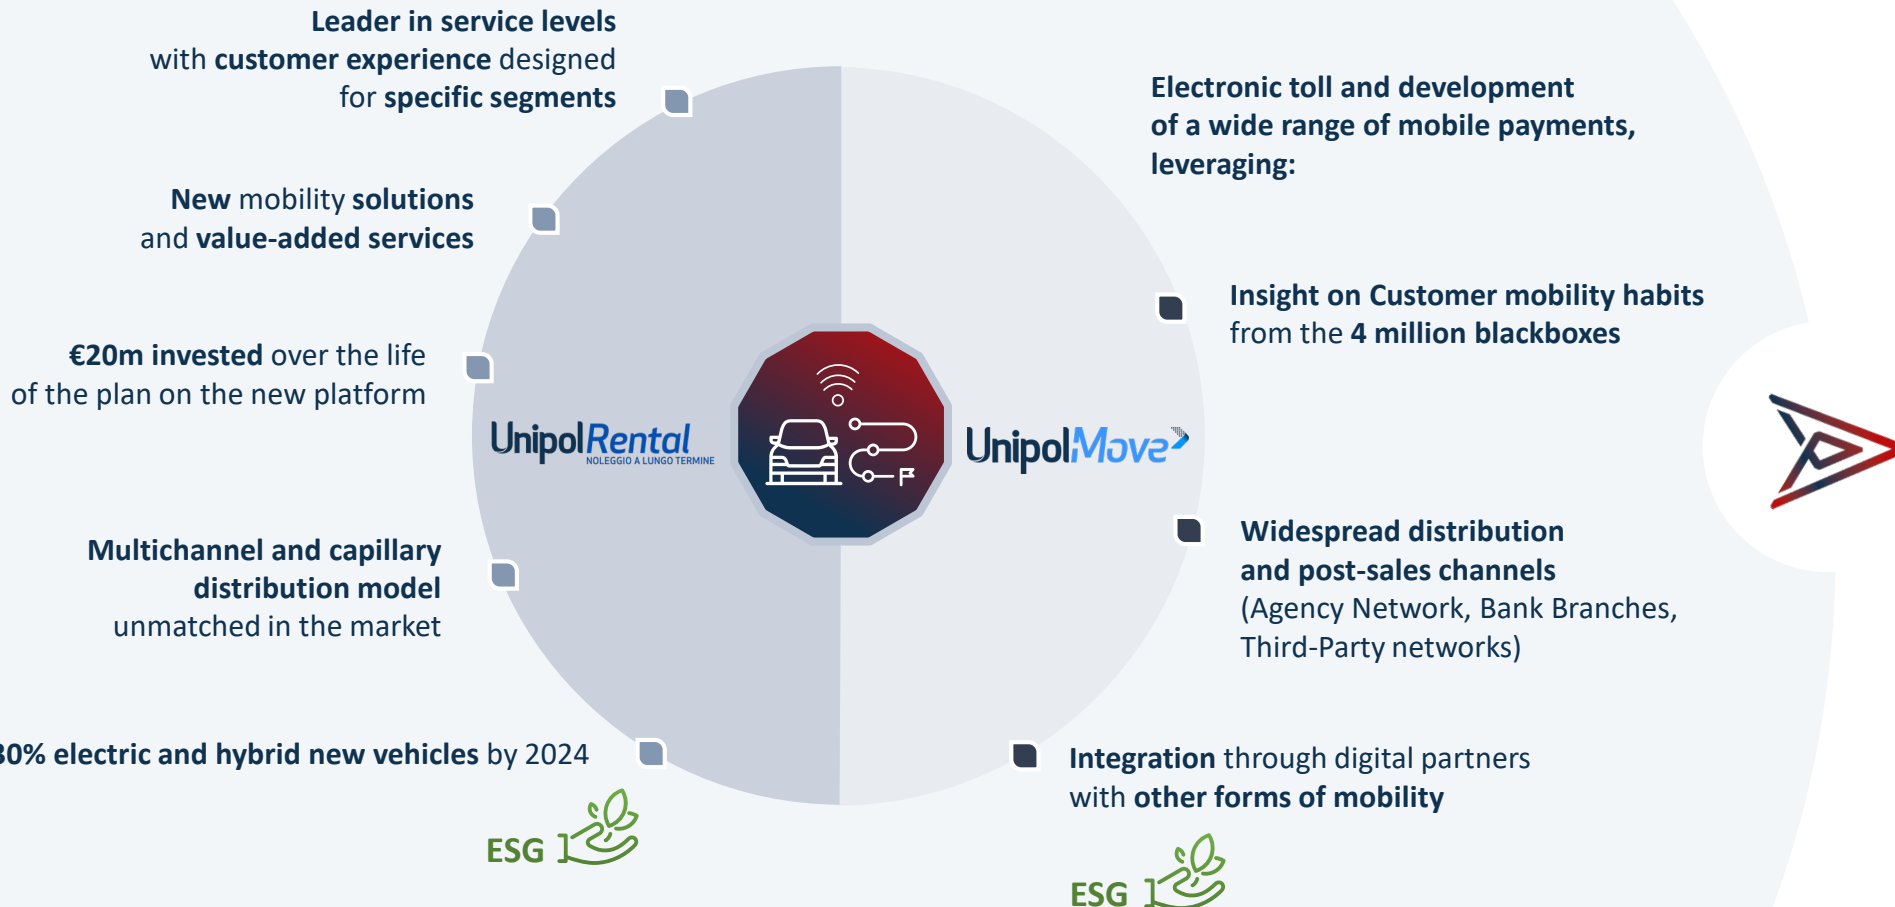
Leader in service levels with customer experience designed for specific segments

New mobility solutions and value-added services

€20m invested over the life of the plan on the new platform

Multichannel and capillary distribution model unmatched in the market

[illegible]0% electric and hybrid new vehicles by 2024

ESG

UnipolRental
NOLEGGIO A LUNGO TERMINE

UnipolMove

Electronic toll and development of a wide range of mobile payments, leveraging:

Insight on Customer mobility habits from the 4 million blackboxes

Widespread distribution and post-sales channels (Agency Network, Bank Branches, Third-Party networks)

Integration through digital partners with other forms of mobility

ESG